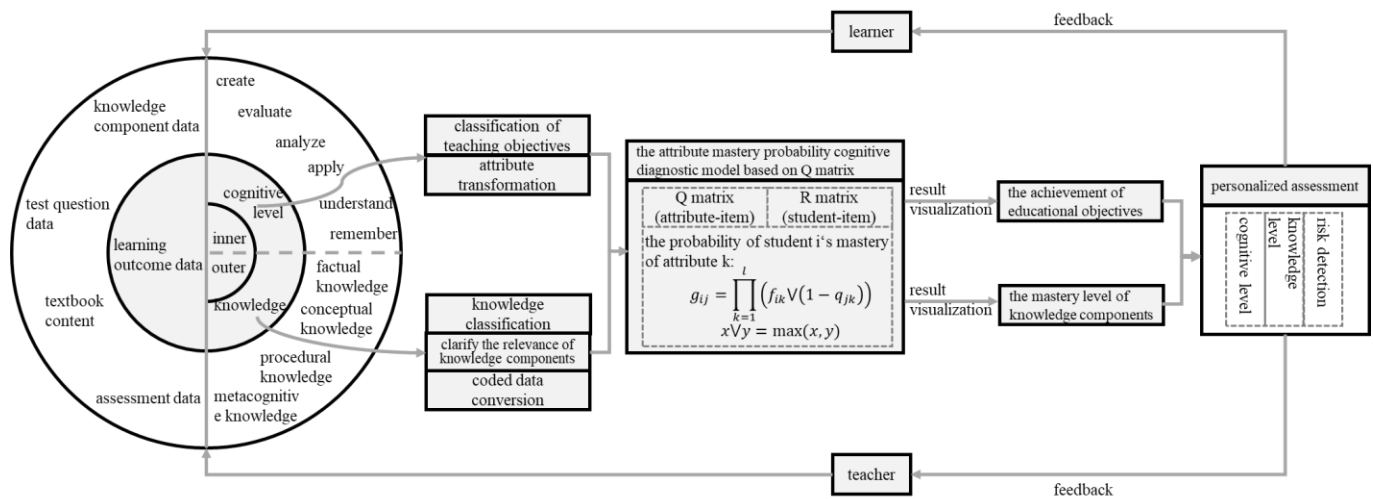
learner

feedback

create

evaluate

knowledge component data

analyze

apply

cognitive level

understand

remember

test question data

learning outcome data

inner

outer

factual knowledge

conceptual knowledge

knowledge

textbook content

procedural knowledge

metacognitive knowledge

assessment data

classification of teaching objectives

attribute transformation

knowledge classification

clarify the relevance of knowledge components

coded data conversion

the attribute mastery probability cognitive diagnostic model based on Q matrix

Q matrix (attribute-item)

R matrix (student-item)

the probability of student i's mastery of attribute k:

$g_{ij} = \prod_{k=1}^{l} \left(f_{ik} \vee (1 - q_{jk})\right)$

$x \vee y = \max(x, y)$

result visualization

the achievement of educational objectives

result visualization

the mastery level of knowledge components

personalized assessment

cognitive level

knowledge level

risk detection

teacher

feedback